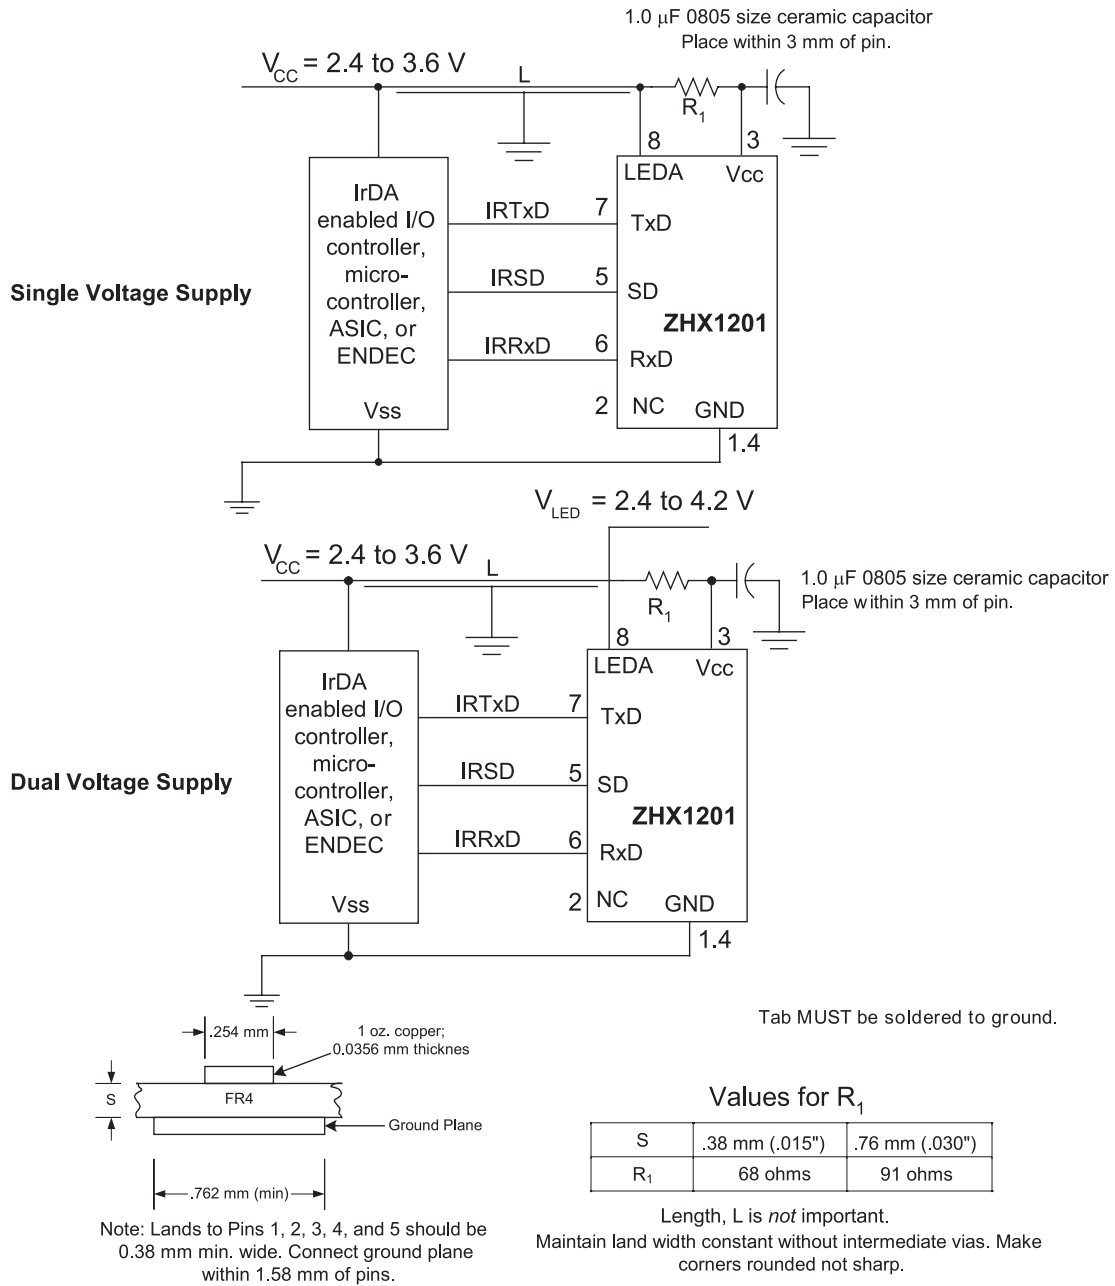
1.0 μF 0805 size ceramic capacitor
Place within 3 mm of pin.

$V_{CC}$ = 2.4 to 3.6 V
L
$R_1$
8
3
LEDA
Vcc
IrDA enabled I/O controller, micro-controller, ASIC, or ENDEC
IRTxD
7
TxD
Single Voltage Supply
IRSD
5
SD
ZHX1201
IRRxD
6
RxD
2
NC
GND
Vss
1.4

$V_{LED}$ = 2.4 to 4.2 V
$V_{CC}$ = 2.4 to 3.6 V
L
1.0 μF 0805 size ceramic capacitor
Place within 3 mm of pin.
$R_1$
8
3
LEDA
Vcc
IrDA enabled I/O controller, micro-controller, ASIC, or ENDEC
IRTxD
7
TxD
Dual Voltage Supply
IRSD
5
SD
ZHX1201
IRRxD
6
RxD
2
NC
GND
Vss
1.4

Tab MUST be soldered to ground.

.254 mm
1 oz. copper; 0.0356 mm thicknes
S
FR4
Ground Plane
.762 mm (min)

Note: Lands to Pins 1, 2, 3, 4, and 5 should be 0.38 mm min. wide. Connect ground plane within 1.58 mm of pins.

Values for $R_1$

| S | .38 mm (.015") | .76 mm (.030") |
|---|---|---|
| $R_1$ | 68 ohms | 91 ohms |

Length, L is *not* important.
Maintain land width constant without intermediate vias. Make corners rounded not sharp.